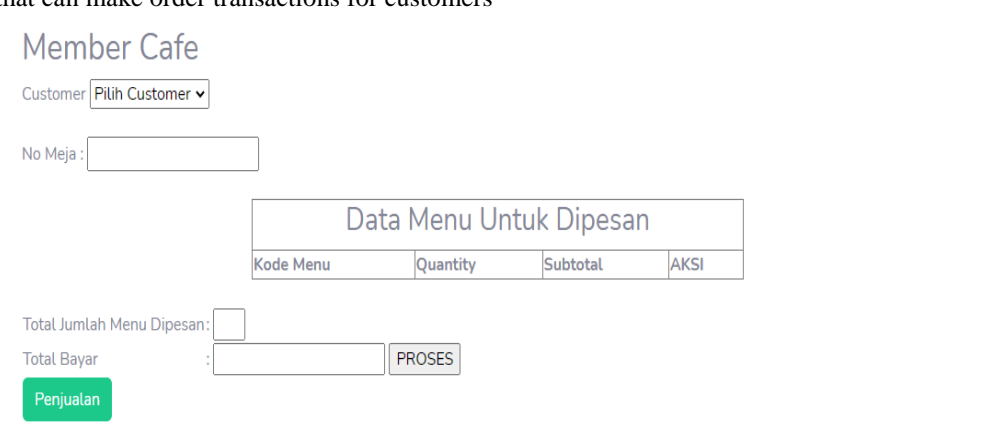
hat can make order transactions for customers

Member Cafe

Customer Pilih Customer

No Meja :

Data Menu Untuk Dipesan

| Kode Menu | Quantity | Subtotal | AKSI |
|---|---|---|---|

Total Jumlah Menu Dipesan :
Total Bayar : PROSES

Penjualan